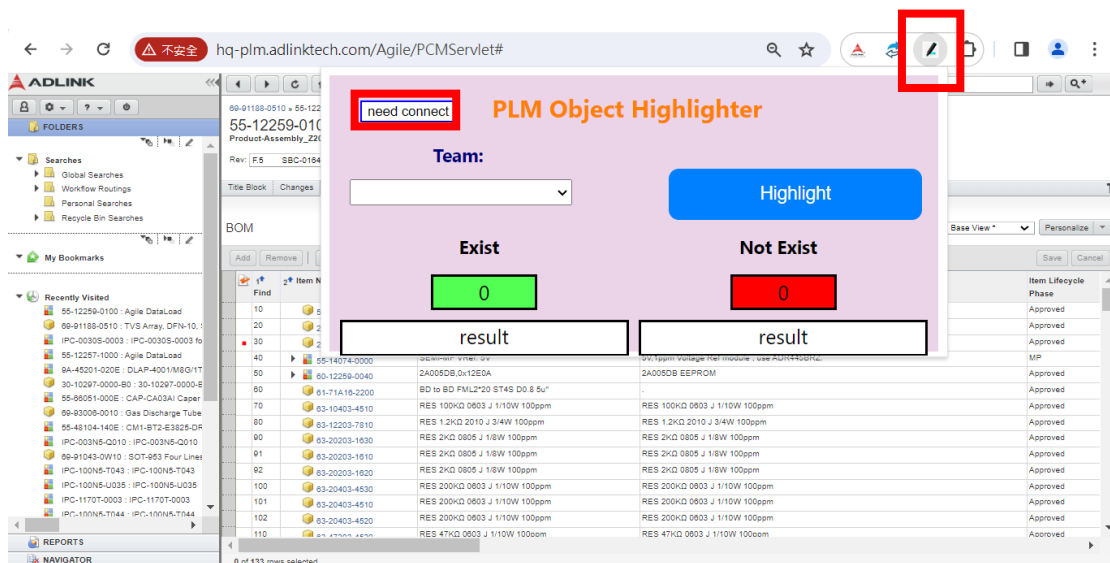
不安全 hq-plm.adlinktech.com/Agile/PCMServlet#

ADLINK

FOLDERS

Searches
Global Searches
Workflow Routings
Personal Searches
Recycle Bin Searches

My Bookmarks

Recently Visited
55-12259-0100 : Agile DataLoad
69-91188-0510 : TVS Array, DFN-10,
IPC-0030S-0003 : IPC-0030S-0003 fo
55-12257-1000 : Agile DataLoad
9A-45201-020E : DLAP-4001/M8G/1T
30-10297-000-B0 : 30-10297-000-B
55-66051-000E : CAP-CA03AI Caper
69-93006-0010 : Gas Discharge Tube
55-48104-140E : CM1-BT2-E3825-DR
IPC-003N5-Q010 : IPC-003N5-Q010
69-91043-0W10 : SOT-963 Four Lines
IPC-100N5-T043 : IPC-100N5-T043
IPC-100N5-U035 : IPC-100N5-U035
IPC-1170T-0003 : IPC-1170T-0003
IPC-100N5-T044 : IPC-100N5-T044

REPORTS
NAVIGATOR

69-91188-0510 » 55-122
55-12259-010
Product-Assembly_Z20
Rev: F.5 SBC-0164

Title Block Changes

BOM

Add Remove

Base View * Personalize
Save Cancel

| 1 Find | 2 Item N | | | Item Lifecycle Phase |
|---|---|---|---|---|
| 10 | 5 | | | Approved |
| 20 | 2 | | | Approved |
| 30 | 2 | | | Approved |
| 40 | 55-14074-0000 | SEMI-MP VRef. 5V | 5V,1ppm Voltage Ref module , use ADR445BRZ | MP |
| 50 | 60-12259-0040 | 2A005DB,0x12E0A | 2A005DB EEPROM | Approved |
| 60 | 61-71A16-2200 | BD to BD FML2*20 ST4S D0.8 5u" | - | Approved |
| 70 | 63-10403-4510 | RES 100KΩ 0603 J 1/10W 100ppm | RES 100KΩ 0603 J 1/10W 100ppm | Approved |
| 80 | 63-12203-7810 | RES 1.2KΩ 2010 J 3/4W 100ppm | RES 1.2KΩ 2010 J 3/4W 100ppm | Approved |
| 90 | 63-20203-1630 | RES 2KΩ 0805 J 1/8W 100ppm | RES 2KΩ 0805 J 1/8W 100ppm | Approved |
| 91 | 63-20203-1610 | RES 2KΩ 0805 J 1/8W 100ppm | RES 2KΩ 0805 J 1/8W 100ppm | Approved |
| 92 | 63-20203-1620 | RES 2KΩ 0805 J 1/8W 100ppm | RES 2KΩ 0805 J 1/8W 100ppm | Approved |
| 100 | 63-20403-4530 | RES 200KΩ 0603 J 1/10W 100ppm | RES 200KΩ 0603 J 1/10W 100ppm | Approved |
| 101 | 63-20403-4510 | RES 200KΩ 0603 J 1/10W 100ppm | RES 200KΩ 0603 J 1/10W 100ppm | Approved |
| 102 | 63-20403-4520 | RES 200KΩ 0603 J 1/10W 100ppm | RES 200KΩ 0603 J 1/10W 100ppm | Approved |
| 110 | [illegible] | RES 47KΩ 0603 J 1/10W 100ppm | RES 47KΩ 0603 J 1/10W 100ppm | Approved |

0 of 133 rows selected

need connect
PLM Object Highlighter
Team:
Highlight
Exist
Not Exist
0
0
result
result